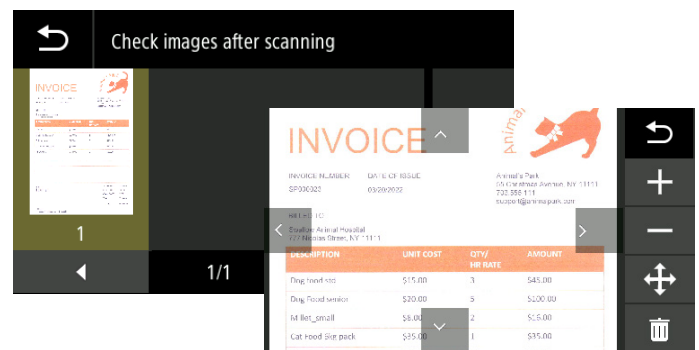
Check images after scanning

INVOICE

1

1/1

INVOICE

Animal Park

INVOICE NUMBER
SP000023

DATE OF ISSUE
03/20/2022

Animal Park
55 Candlemas Avenue, NY 11111
123 456 111
support@animalpark.com

BILLED TO
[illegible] Animal Hospital
777 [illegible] Street, NY 11111

| DESCRIPTION | UNIT COST | QTY/ HR RATE | AMOUNT |
|---|---|---|---|
| Dog food std | $15.00 | 3 | $45.00 |
| Dog Food senior | $20.00 | 5 | $100.00 |
| M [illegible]_small | $8.00 | 2 | $16.00 |
| Cat Food Big pack | $35.00 | 1 | $35.00 |